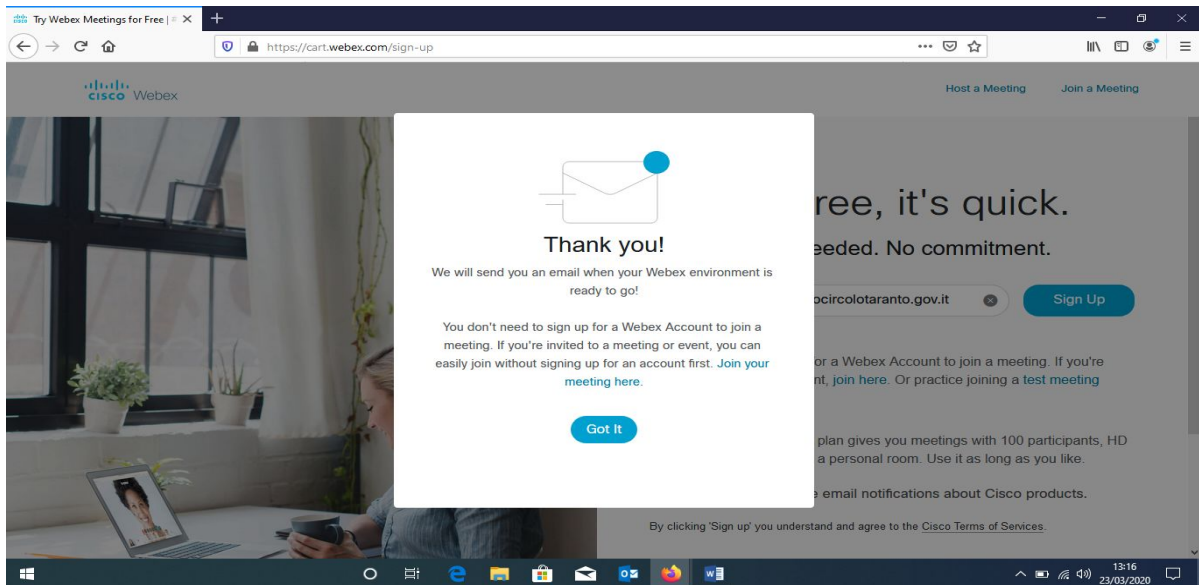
Try Webex Meetings for Free |

https://cart.webex.com/sign-up

cisco Webex

Host a Meeting

Join a Meeting

ree, it's quick.

eeded. No commitment.

ocircolotaranto.gov.it

Sign Up

or a Webex Account to join a meeting. If you're nt, join here. Or practice joining a test meeting

plan gives you meetings with 100 participants, HD a personal room. Use it as long as you like.

e email notifications about Cisco products.

By clicking 'Sign up' you understand and agree to the Cisco Terms of Services.

Thank you!

We will send you an email when your Webex environment is ready to go!

You don't need to sign up for a Webex Account to join a meeting. If you're invited to a meeting or event, you can easily join without signing up for an account first. Join your meeting here.

Got It

13:16
23/03/2020